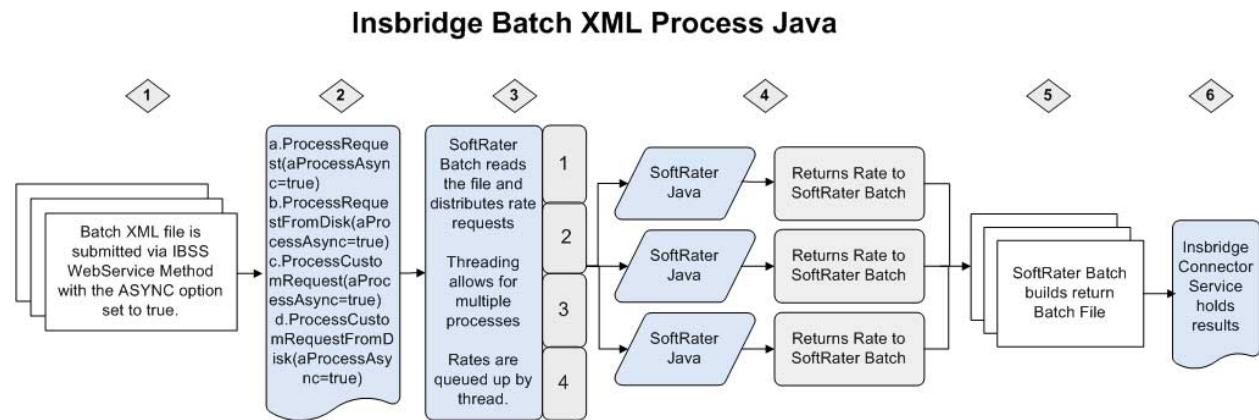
Insbridge Batch XML Process Java

1

2

3

4

5

6

Batch XML file is submitted via IBSS WebService Method with the ASYNC option set to true.

a.ProcessRequest(aProcessAsync=true)
b.ProcessRequestFromDisk(aProcessAsync=true)
c.ProcessCustomRequest(aProcessAsync=true)
d.ProcessCustomRequestFromDisk(aProcessAsync=true)

SoftRater Batch reads the file and distributes rate requests

Threading allows for multiple processes

Rates are queued up by thread.

1

2

3

4

SoftRater Java

Returns Rate to SoftRater Batch

SoftRater Java

Returns Rate to SoftRater Batch

SoftRater Java

Returns Rate to SoftRater Batch

SoftRater Batch builds return Batch File

Insbridge Connector Service holds results